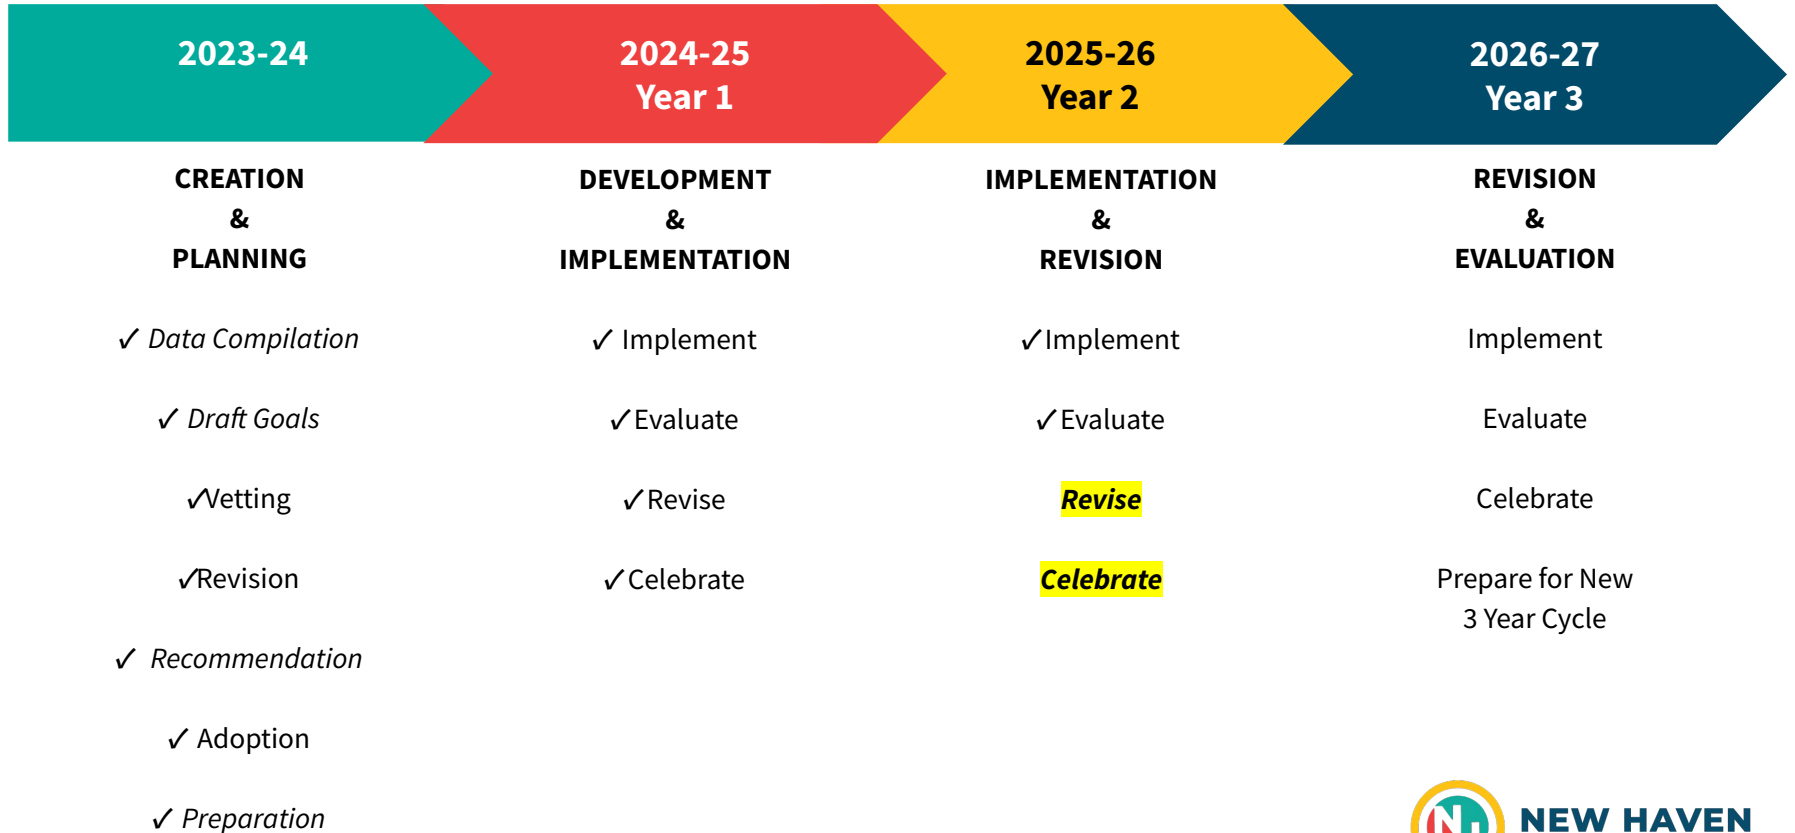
2023-24

2024-25
Year 1

2025-26
Year 2

2026-27
Year 3

CREATION
&
PLANNING

✓ Data Compilation

✓ Draft Goals

✓Vetting

✓Revision

✓ Recommendation

✓ Adoption

✓ Preparation

DEVELOPMENT
&
IMPLEMENTATION

✓ Implement

✓Evaluate

✓Revise

✓Celebrate

IMPLEMENTATION
&
REVISION

✓Implement

✓Evaluate

Revise

Celebrate

REVISION
&
EVALUATION

Implement

Evaluate

Celebrate

Prepare for New 3 Year Cycle

NEW HAVEN